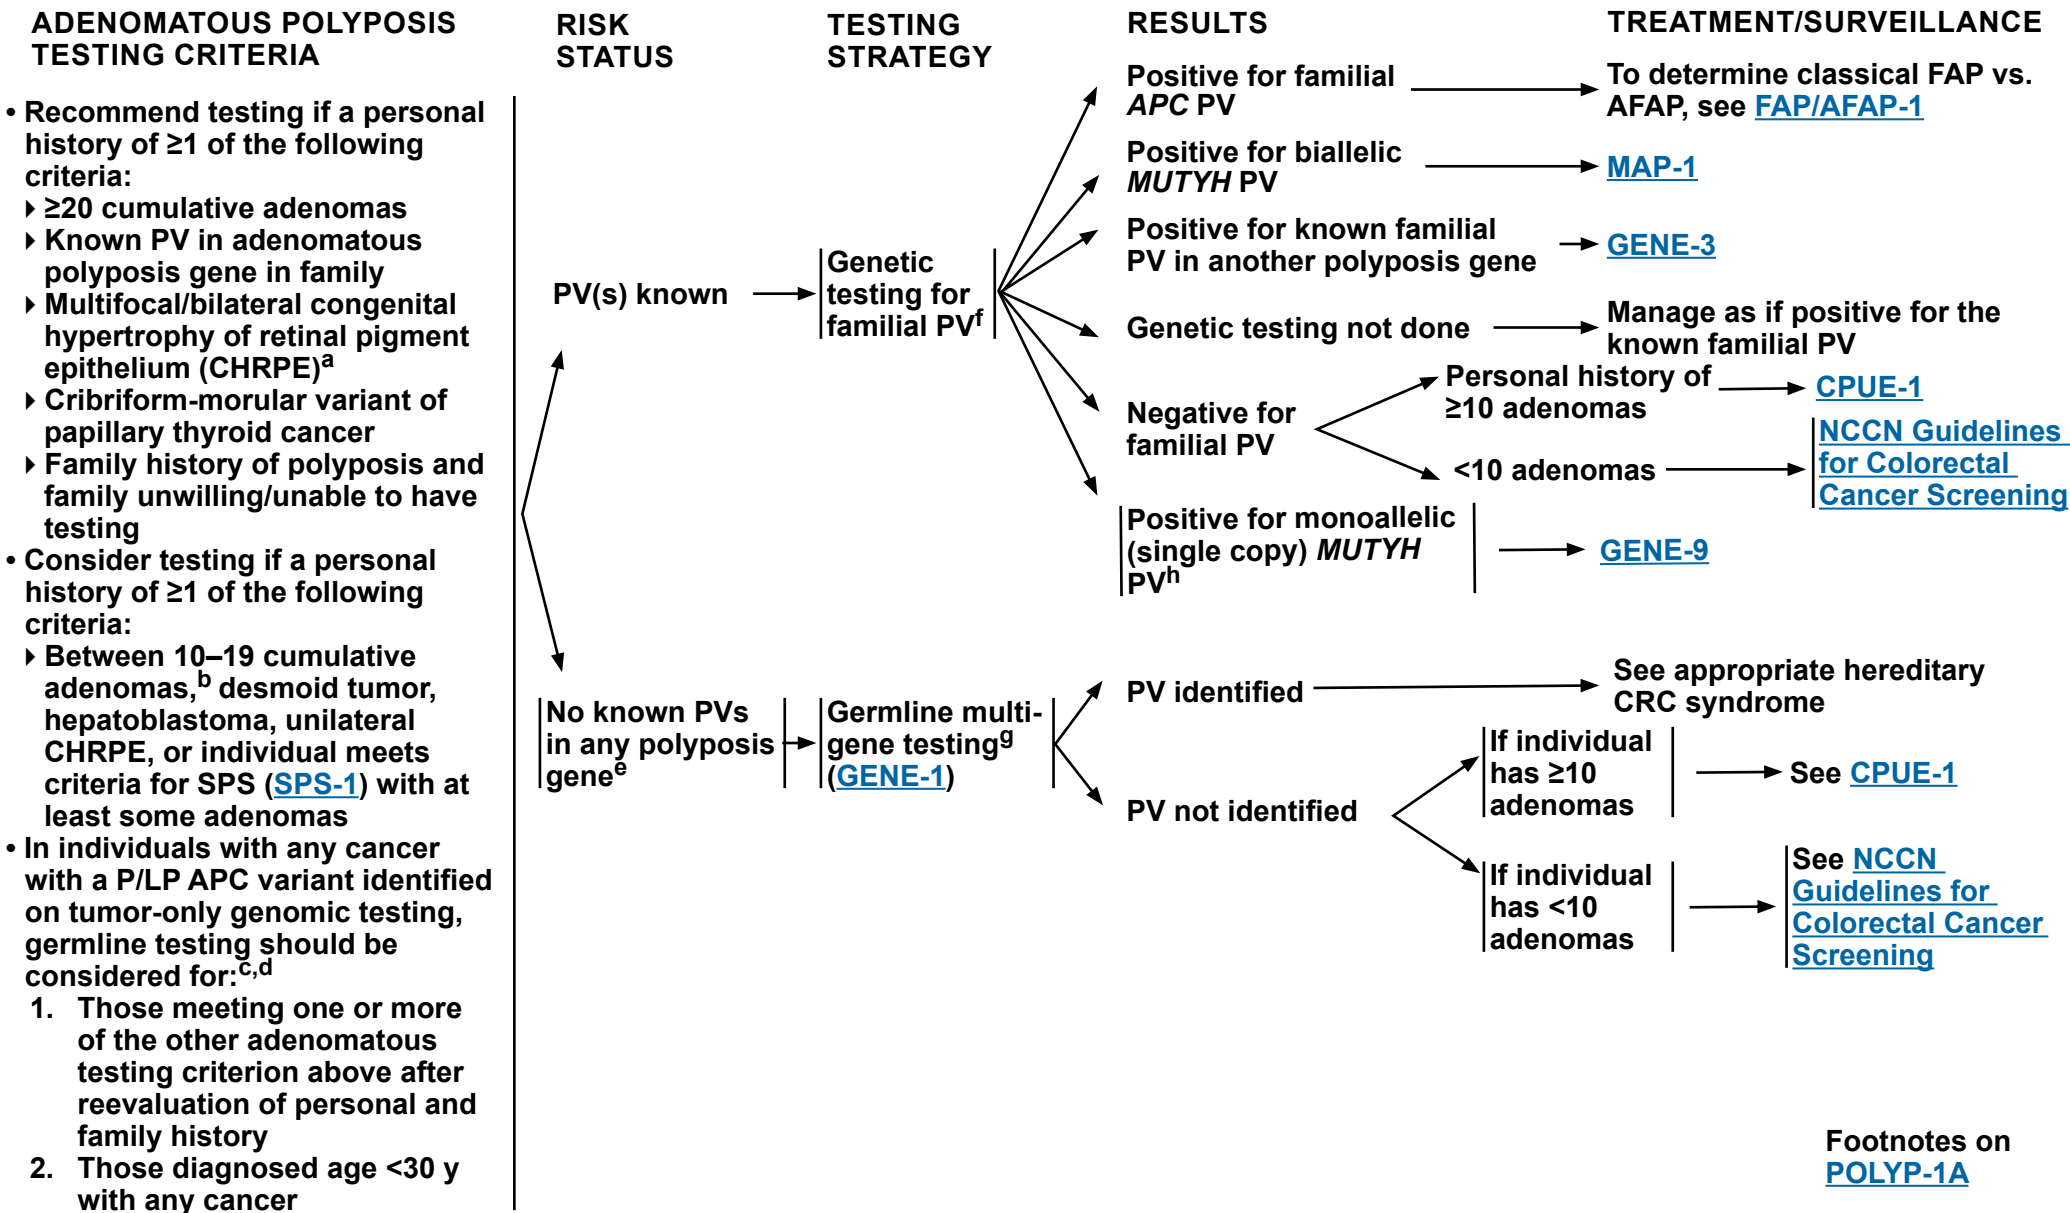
ADENOMATOUS POLYPOSIS TESTING CRITERIA

• Recommend testing if a personal history of ≥1 of the following criteria:
‣ ≥20 cumulative adenomas
‣ Known PV in adenomatous polyposis gene in family
‣ Multifocal/bilateral congenital hypertrophy of retinal pigment epithelium (CHRPE)$^a$
‣ Cribriform-morular variant of papillary thyroid cancer
‣ Family history of polyposis and family unwilling/unable to have testing
• Consider testing if a personal history of ≥1 of the following criteria:
‣ Between 10–19 cumulative adenomas,$^b$ desmoid tumor, hepatoblastoma, unilateral CHRPE, or individual meets criteria for SPS (SPS-1) with at least some adenomas
• In individuals with any cancer with a P/LP APC variant identified on tumor-only genomic testing, germline testing should be considered for:$^{c,d}$
1. Those meeting one or more of the other adenomatous testing criterion above after reevaluation of personal and family history
2. Those diagnosed age <30 y with any cancer

RISK STATUS

PV(s) known

No known PVs in any polyposis gene$^e$

TESTING STRATEGY

Genetic testing for familial PV$^f$

Germline multi-gene testing$^g$ (GENE-1)

RESULTS

Positive for familial APC PV

Positive for biallelic MUTYH PV

Positive for known familial PV in another polyposis gene

Genetic testing not done

Negative for familial PV

Personal history of ≥10 adenomas

<10 adenomas

Positive for monoallelic (single copy) MUTYH PV$^h$

PV identified

PV not identified

If individual has ≥10 adenomas

If individual has <10 adenomas

TREATMENT/SURVEILLANCE

To determine classical FAP vs. AFAP, see FAP/AFAP-1

MAP-1

GENE-3

Manage as if positive for the known familial PV

CPUE-1

NCCN Guidelines for Colorectal Cancer Screening

GENE-9

See appropriate hereditary CRC syndrome

See CPUE-1

See NCCN Guidelines for Colorectal Cancer Screening

Footnotes on POLYP-1A